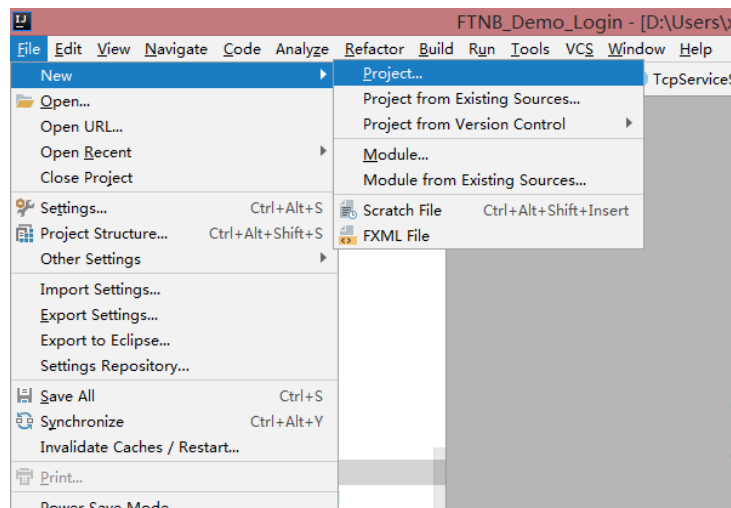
FTNB_Demo_Login - [D:\Users\

File Edit View Navigate Code Analyze Refactor Build Run Tools VCS Window Help

New
Open...
Open URL...
Open Recent
Close Project
Settings... Ctrl+Alt+S
Project Structure... Ctrl+Alt+Shift+S
Other Settings
Import Settings...
Export Settings...
Export to Eclipse...
Settings Repository...
Save All Ctrl+S
Synchronize Ctrl+Alt+Y
Invalidate Caches / Restart...
Print...
Power Save Mode

Project...
Project from Existing Sources...
Project from Version Control
Module...
Module from Existing Sources...
Scratch File Ctrl+Alt+Shift+Insert
FXML File

TcpService